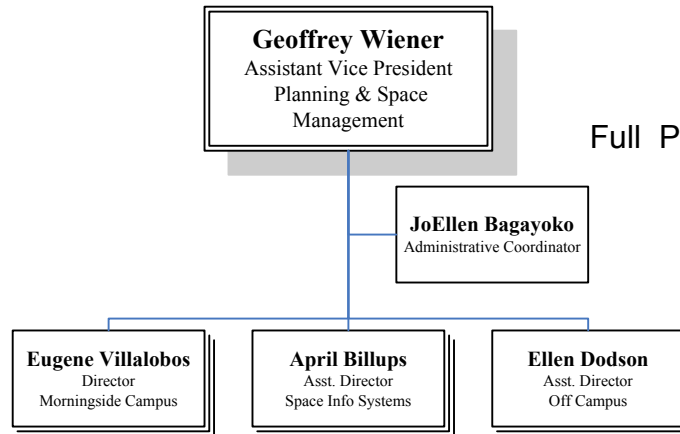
Geoffrey Wiener
Assistant Vice President
Planning & Space Management

Full P

JoEllen Bagayoko
Administrative Coordinator

Eugene Villalobos
Director
Morningside Campus

April Billups
Asst. Director
Space Info Systems

Ellen Dodson
Asst. Director
Off Campus